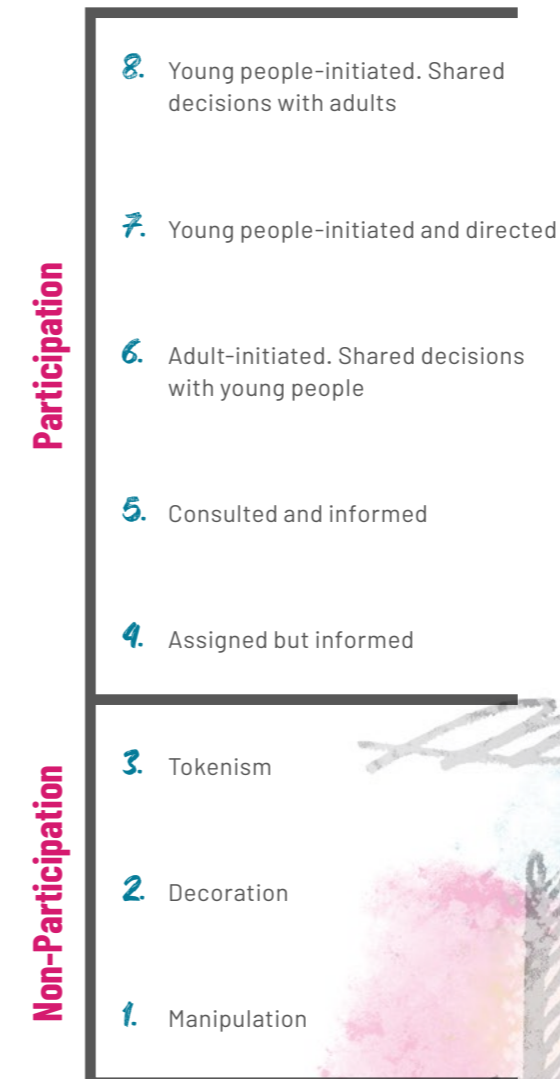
Participation

8. Young people-initiated. Shared decisions with adults

7. Young people-initiated and directed

6. Adult-initiated. Shared decisions with young people

5. Consulted and informed

4. Assigned but informed

Non-Participation

3. Tokenism

2. Decoration

1. Manipulation